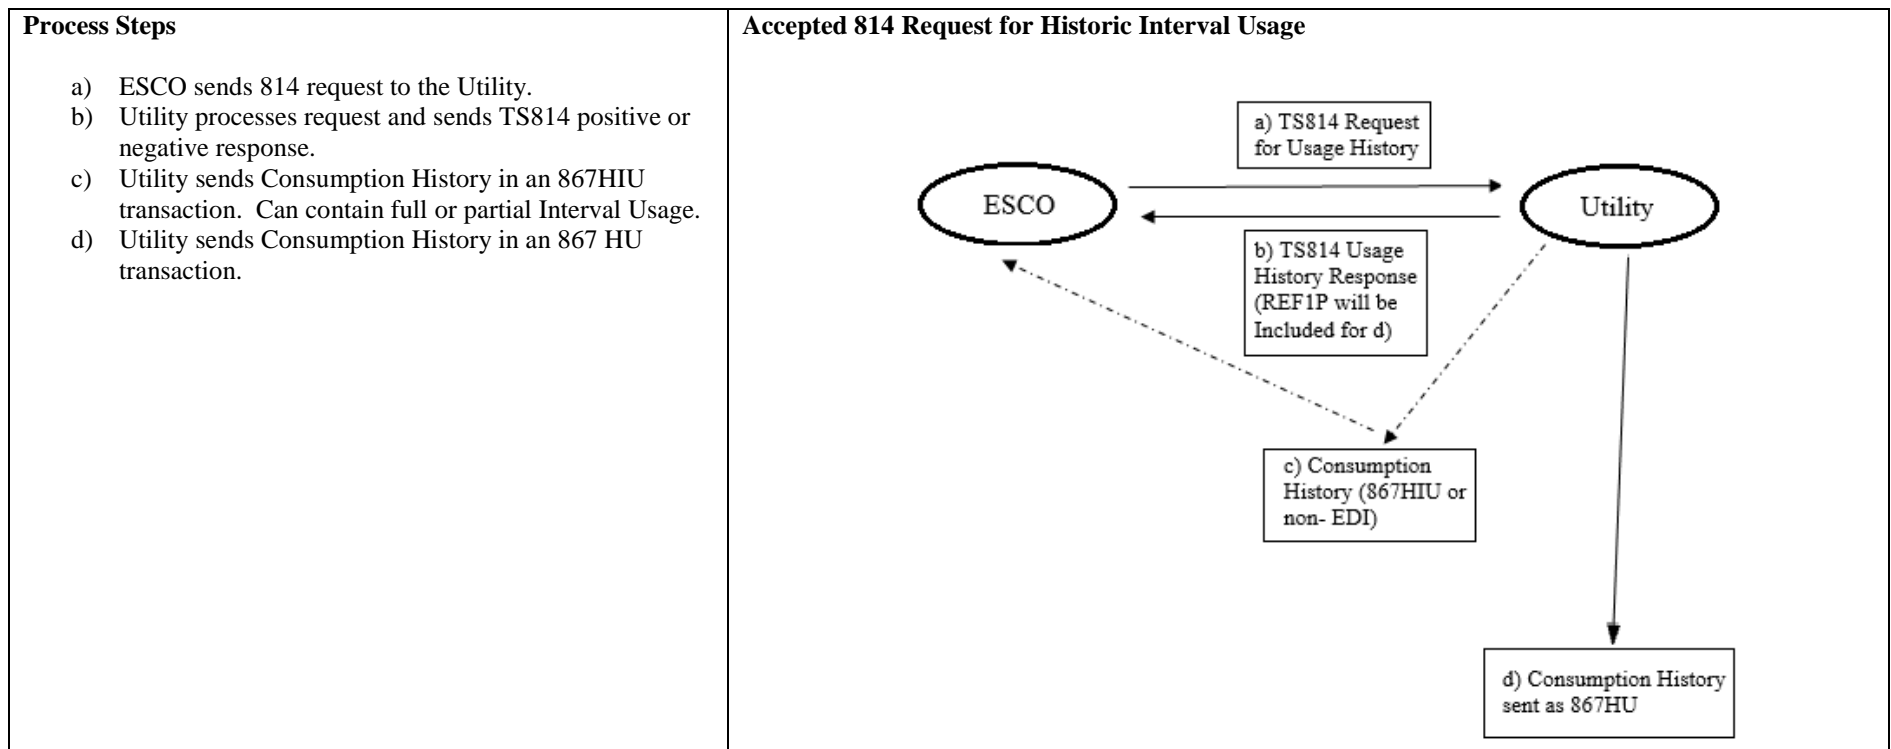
| Process Steps | Accepted 814 Request for Historic Interval Usage |
|---|---|
| a) ESCO sends 814 request to the Utility.<br>b) Utility processes request and sends TS814 positive or negative response.<br>c) Utility sends Consumption History in an 867HIU transaction. Can contain full or partial Interval Usage.<br>d) Utility sends Consumption History in an 867 HU transaction. | a) TS814 Request for Usage History<br>ESCO<br>Utility<br>b) TS814 Usage History Response (REF1P will be Included for d)<br>c) Consumption History (867HIU or non- EDI)<br>d) Consumption History sent as 867HU |